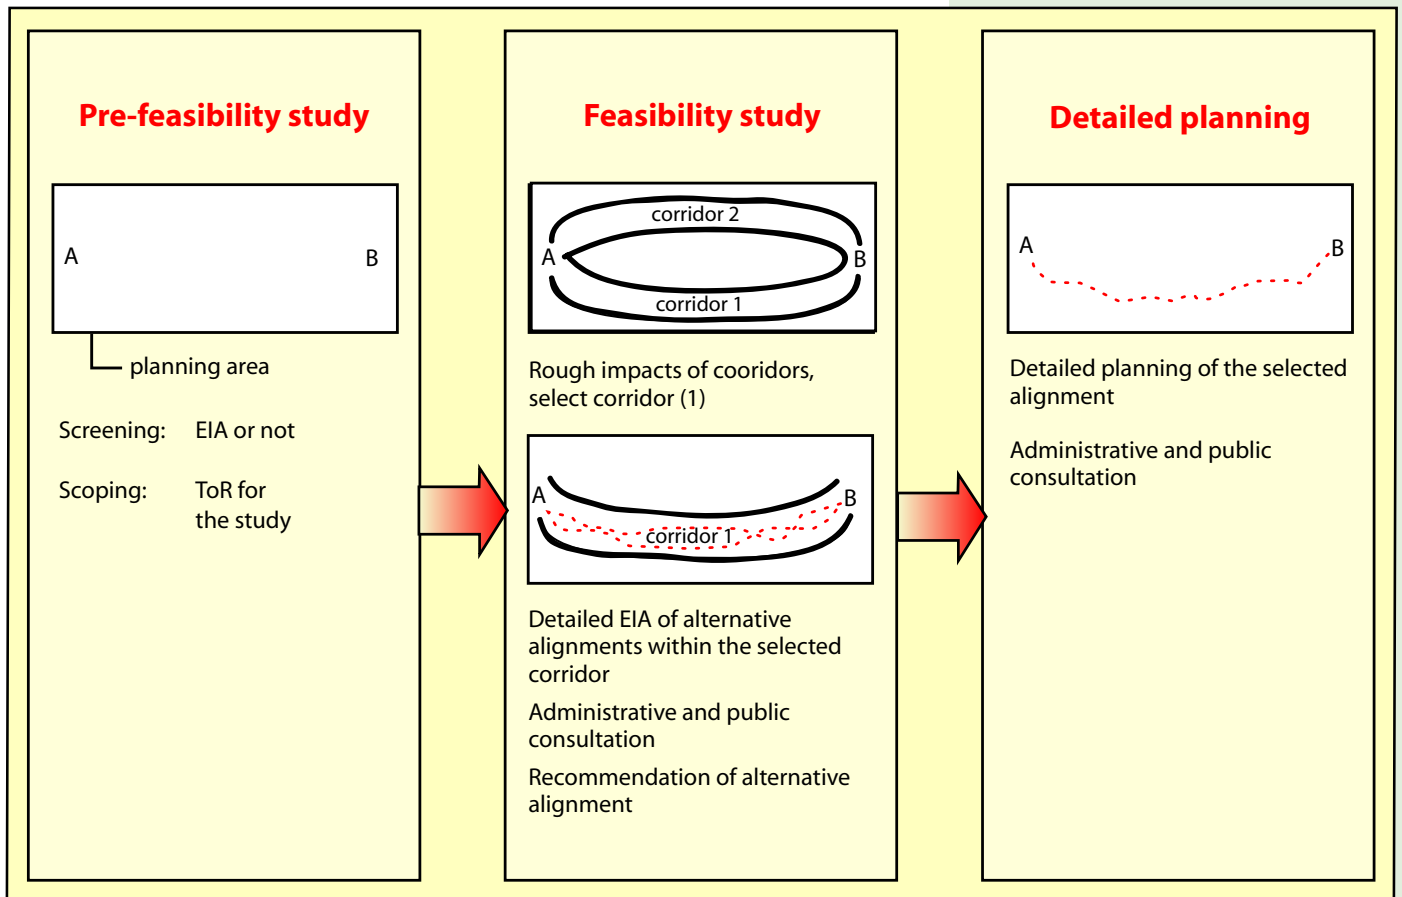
Pre-feasibility study

A

B

planning area

Screening: EIA or not

Scoping: ToR for the study

Feasibility study

corridor 2

A

B

corridor 1

Rough impacts of cooridors, select corridor (1)

A

B

corridor 1

Detailed EIA of alternative alignments within the selected corridor

Administrative and public consultation

Recommendation of alternative alignment

Detailed planning

A

B

Detailed planning of the selected alignment

Administrative and public consultation